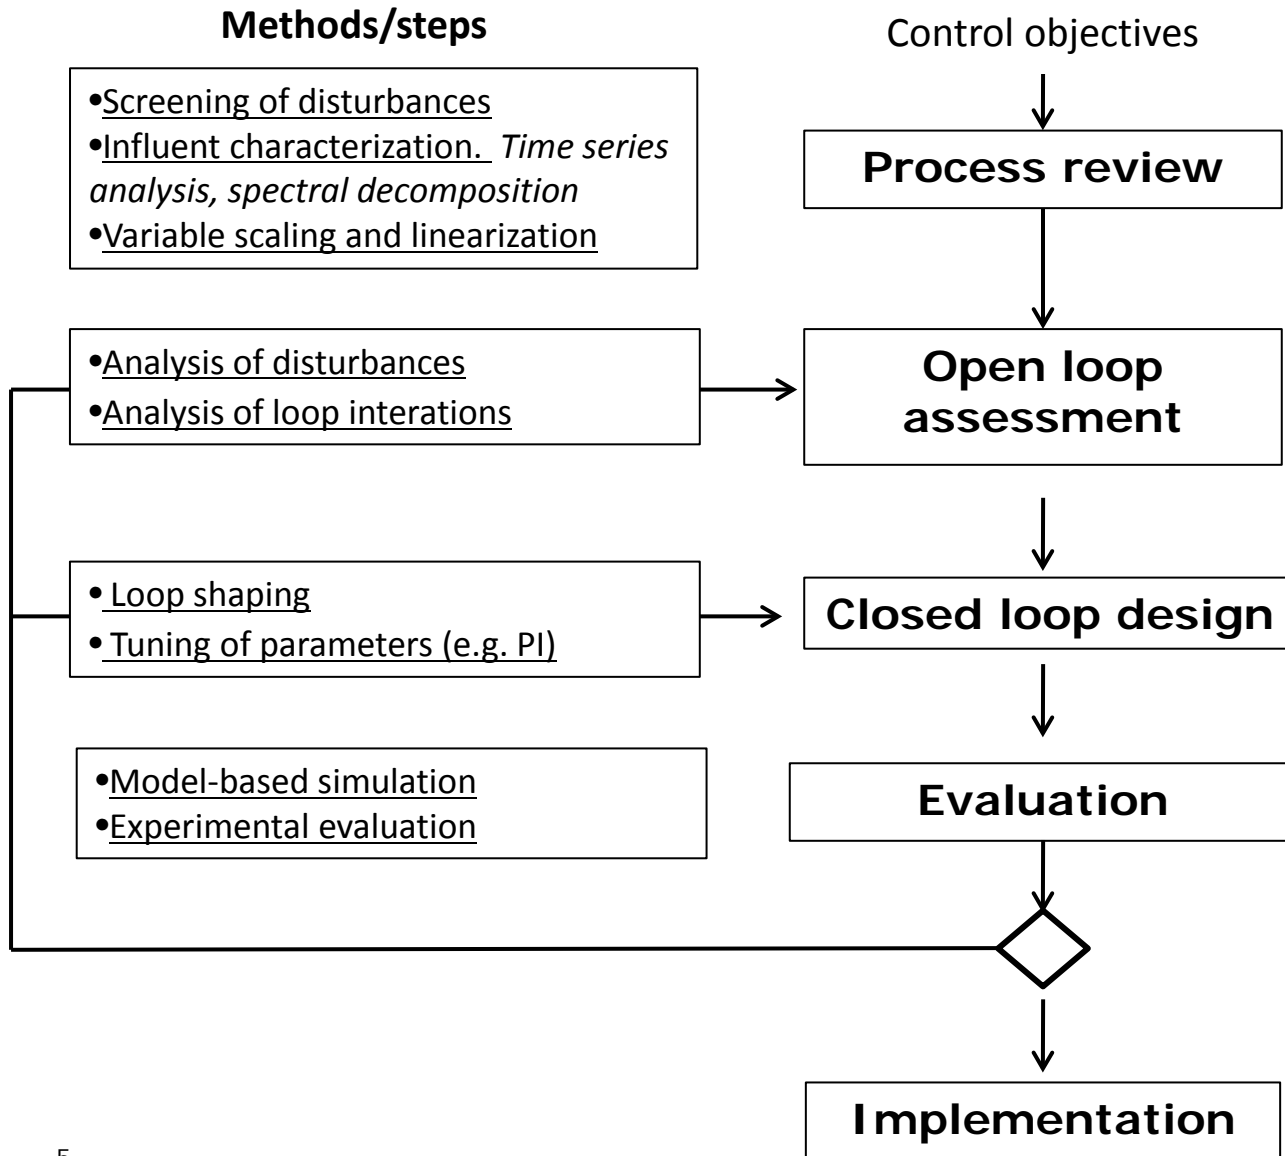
Methods/steps

Control objectives

•Screening of disturbances
•Influent characterization. Time series analysis, spectral decomposition
•Variable scaling and linearization

Process review

•Analysis of disturbances
•Analysis of loop interations

Open loop assessment

• Loop shaping
• Tuning of parameters (e.g. PI)

Closed loop design

•Model-based simulation
•Experimental evaluation

Evaluation

Implementation

5